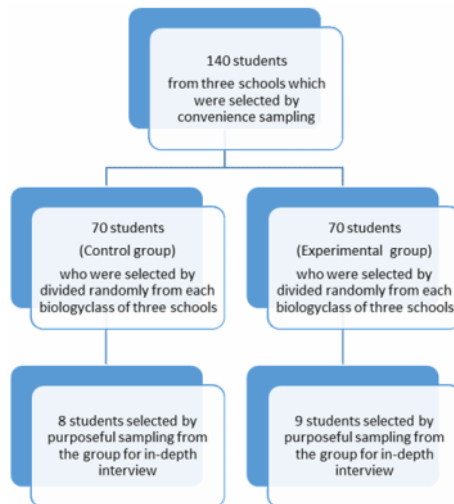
140 students
from three schools which were selected by convenience sampling

70 students
(Control group)
who were selected by divided randomly from each biologyclass of three schools

70 students
(Experimental group)
who were selected by divided randomly from each biologyclass of three schools

8 students selected by purposeful sampling from the group for in-depth interview

9 students selected by purposeful sampling from the group for in-depth interview